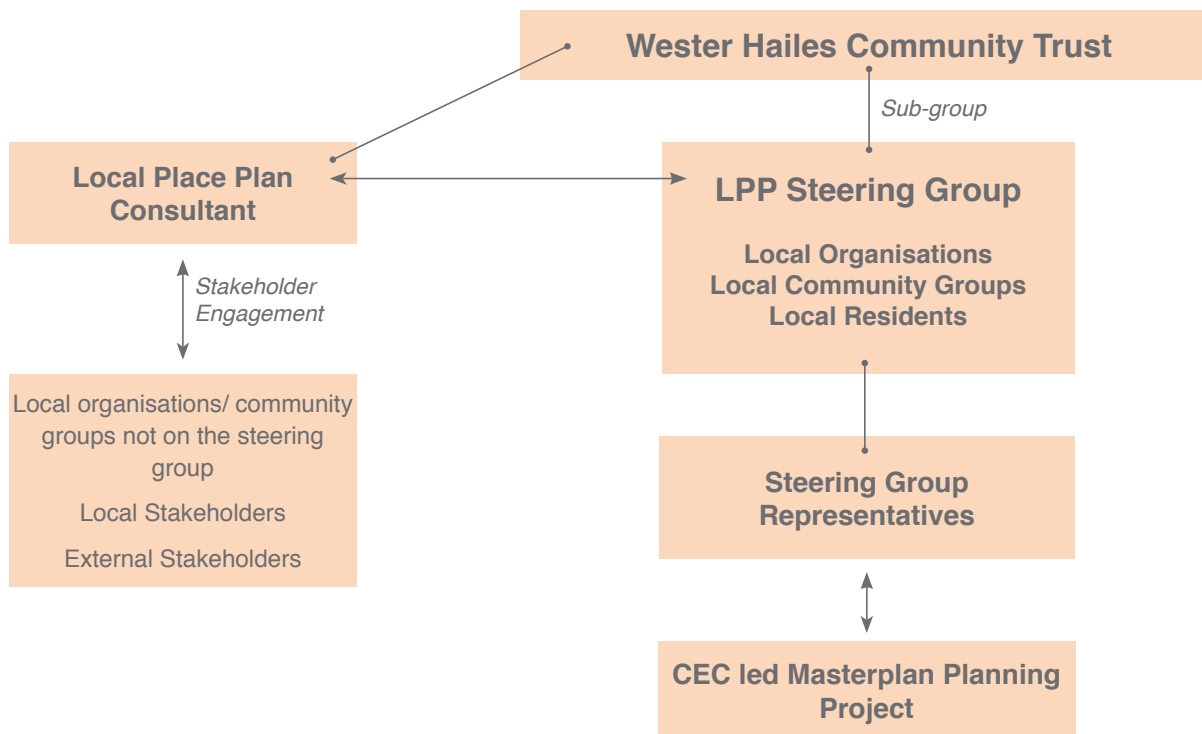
Wester Hailes Community Trust

Sub-group

Local Place Plan Consultant

LPP Steering Group

Local Organisations
Local Community Groups
Local Residents

Stakeholder Engagement

Local organisations/ community groups not on the steering group

Local Stakeholders

External Stakeholders

Steering Group Representatives

CEC led Masterplan Planning Project